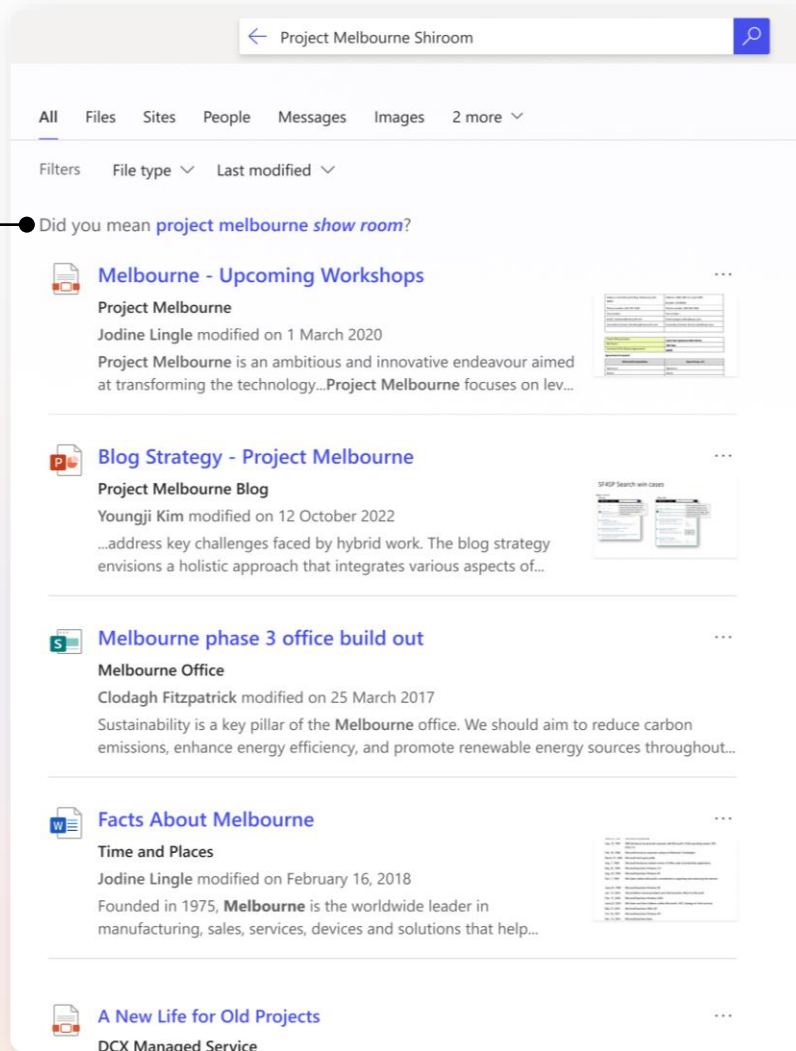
Project Melbourne Shiroom

All Files Sites People Messages Images 2 more

Filters File type Last modified

Did you mean project melbourne *show room*?

Melbourne - Upcoming Workshops
Project Melbourne
Jodine Lingle modified on 1 March 2020
**Project Melbourne** is an ambitious and innovative endeavour aimed at transforming the technology...**Project Melbourne** focuses on lev...

Blog Strategy - Project Melbourne
Project Melbourne Blog
Youngji Kim modified on 12 October 2022
...address key challenges faced by hybrid work. The blog strategy envisions a holistic approach that integrates various aspects of...

SF4SP Search win cases

Melbourne phase 3 office build out
Melbourne Office
Clodagh Fitzpatrick modified on 25 March 2017
Sustainability is a key pillar of the **Melbourne** office. We should aim to reduce carbon emissions, enhance energy efficiency, and promote renewable energy sources throughout...

Facts About Melbourne
Time and Places
Jodine Lingle modified on February 16, 2018
Founded in 1975, **Melbourne** is the worldwide leader in manufacturing, sales, services, devices and solutions that help...

A New Life for Old Projects
DCX Managed Service